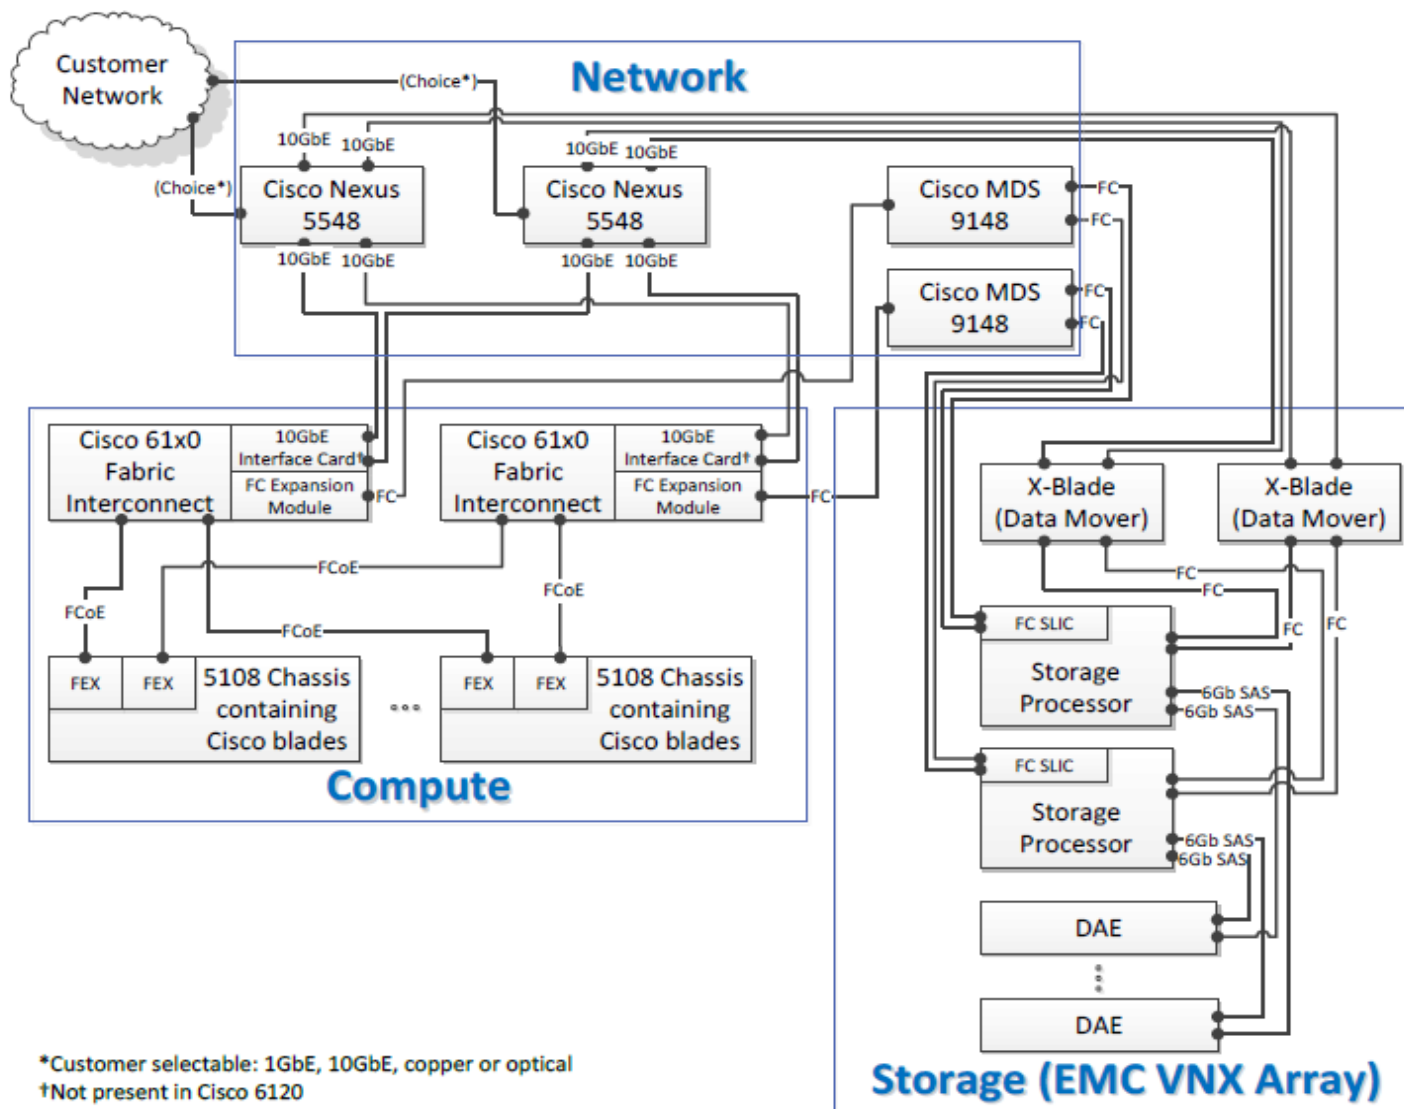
Customer Network

(Choice*)

Network

(Choice*)

10GbE 10GbE

Cisco Nexus 5548

10GbE 10GbE

10GbE 10GbE

Cisco Nexus 5548

10GbE 10GbE

Cisco MDS 9148

FC
FC

Cisco MDS 9148

FC
FC

Cisco 61x0 Fabric Interconnect

10GbE Interface Card†

FC Expansion Module

FC

Cisco 61x0 Fabric Interconnect

10GbE Interface Card†

FC Expansion Module

FC

FCoE

FCoE

FCoE

FCoE

FEX FEX 5108 Chassis containing Cisco blades

...

FEX FEX 5108 Chassis containing Cisco blades

Compute

X-Blade (Data Mover)

X-Blade (Data Mover)

FC
FC

FC SLIC

Storage Processor

FC

FC

6Gb SAS
6Gb SAS

FC SLIC

Storage Processor

6Gb SAS
6Gb SAS

DAE

DAE

*Customer selectable: 1GbE, 10GbE, copper or optical
†Not present in Cisco 6120

Storage (EMC VNX Array)